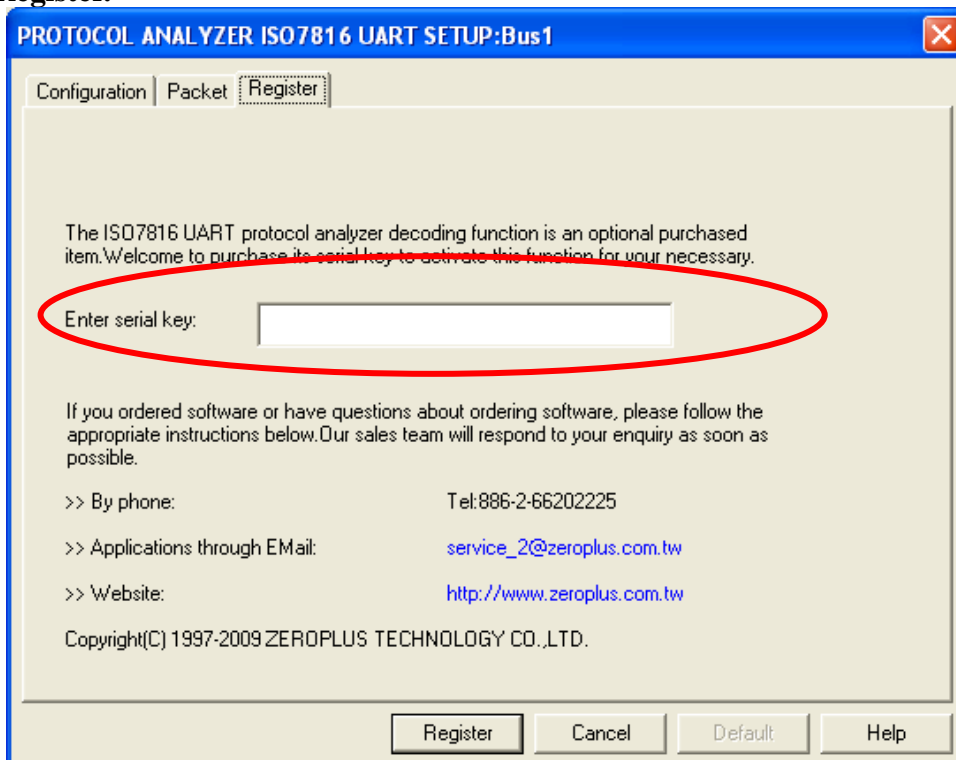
PROTOCOL ANALYZER ISO7816 UART SETUP:Bus1

Configuration | Packet | Register

The ISO7816 UART protocol analyzer decoding function is an optional purchased item.Welcome to purchase its serial key to activate this function for your necessary.

Enter serial key:

If you ordered software or have questions about ordering software, please follow the appropriate instructions below.Our sales team will respond to your enquiry as soon as possible.

>> By phone: Tel:886-2-66202225

>> Applications through EMail: service_2@zeroplus.com.tw

>> Website: http://www.zeroplus.com.tw

Copyright(C) 1997-2009 ZEROPLUS TECHNOLOGY CO.,LTD.

Register | Cancel | Default | Help